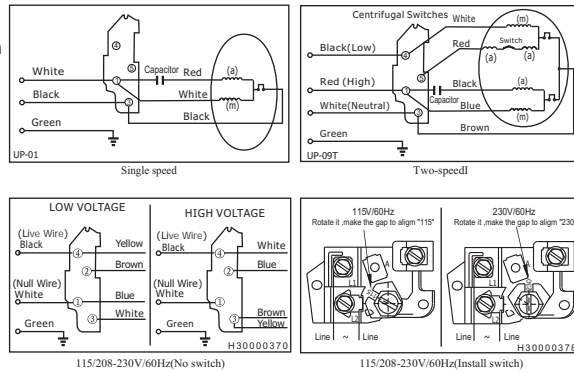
④
White
①
Capacitor
Red
(a)
Black
③
White
(m)
Green
Black
UP-01

Single speed

Centrifugal Switches
White
(m)
Black(Low)
④
Red
Switch
(a)
(a)
Red (High)
①
Black
(a)
Capacitor
Blue
White(Neutral)
③
(m)
Brown
Green
UP-09T

Two-speedI

LOW VOLTAGE
(Live Wire)
Black
④
Yellow
Brown
②
(Null Wire)
White
①
Blue
White
③
Green

HIGH VOLTAGE
(Live Wire)
Black
④
White
Blue
②
(Null Wire)
White
①
Brown
③
Yellow
Green
H30000370

115/208-230V/60Hz(No switch)

115V/60Hz
Rotate it ,make the gap to aligm "115"
A
L1
L2
Line ~ Line

230V/60Hz
Rotate it ,make the gap to aligm "230
A
L1
L2
Line ~ Line
H3000037

115/208-230V/60Hz(Install switch)